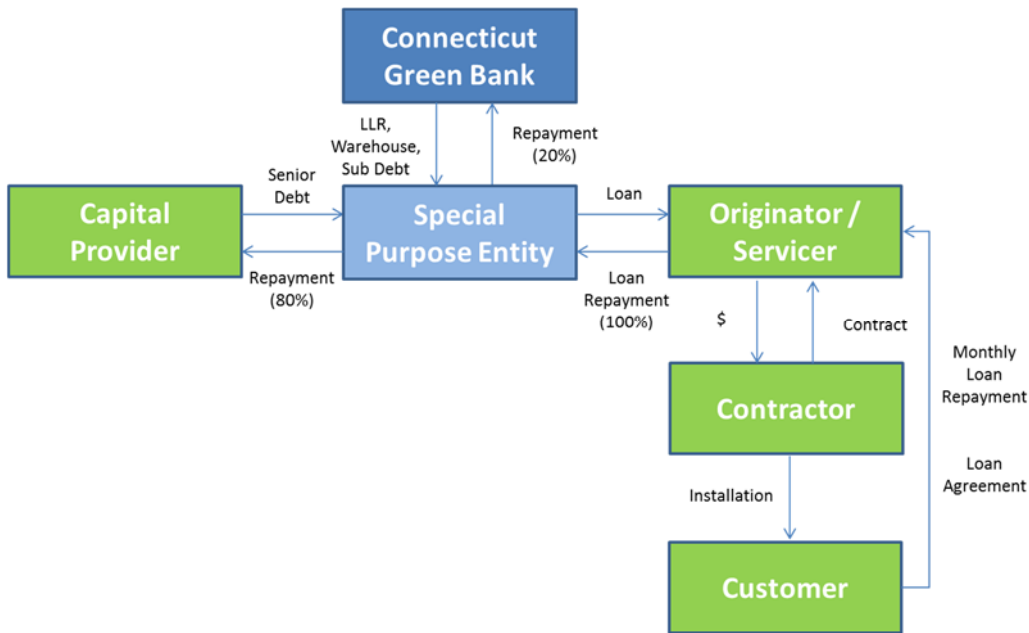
Connecticut Green Bank

LLR, Warehouse, Sub Debt

Repayment (20%)

Senior Debt

Capital Provider

Repayment (80%)

Special Purpose Entity

Loan

Loan Repayment (100%)

Originator / Servicer

$

Contract

Monthly Loan Repayment

Contractor

Loan Agreement

Installation

Customer